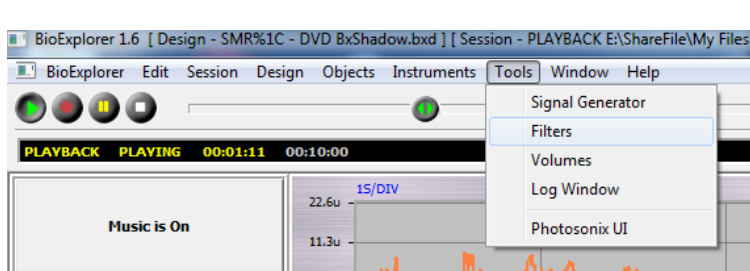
BioExplorer 1.6 [ Design - SMR%1C - DVD BxShadow.bxd ] [ Session - PLAYBACK E:\ShareFile\My Files

BioExplorer Edit Session Design Objects Instruments Tools Window Help

Signal Generator
Filters
Volumes
Log Window
Photosonix UI

PLAYBACK PLAYING 00:01:11 00:10:00

Music is On

1S/DIV
22.6u
11.3u